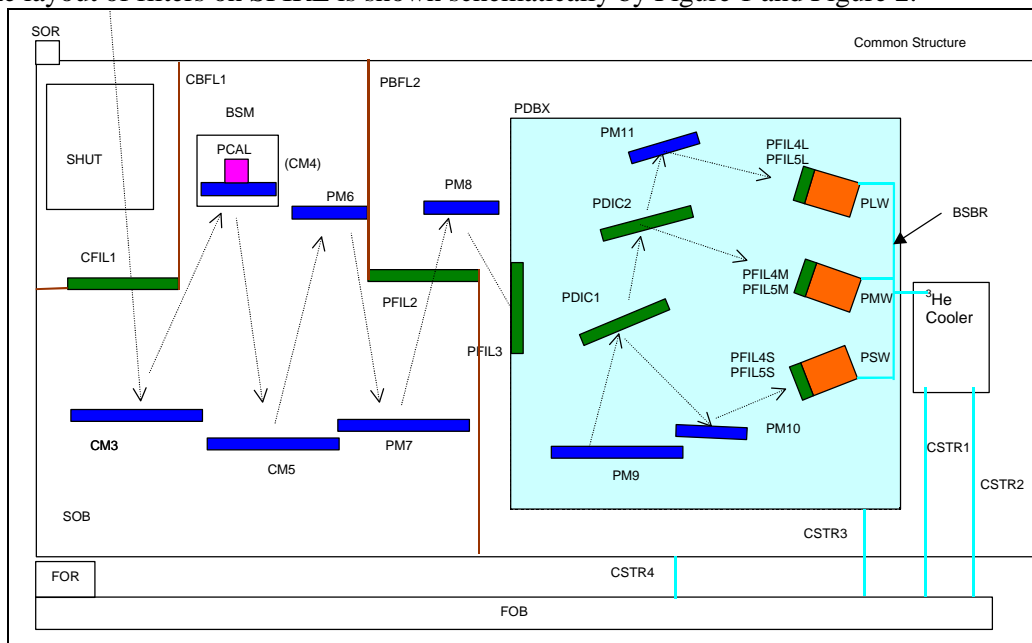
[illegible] layout of filters on SPIRE is shown schematically by Figure 1 and Figure 2.

SOR
Common Structure
CBFL1
PBFL2
SHUT
BSM
PCAL
(CM4)
PDBX
PM11
PFIL4L
PFIL5L
PM6
PM8
PDIC2
PLW
BSBR
CFIL1
PFIL4M
PFIL5M
PFIL2
PDIC1
PMW
$^3$He
Cooler
PFIL3
PFIL4S
PFIL5S
PSW
CM3
CM5
PM7
PM10
PM9
CSTR1
CSTR2
SOB
CSTR3
FOR
CSTR4
FOB